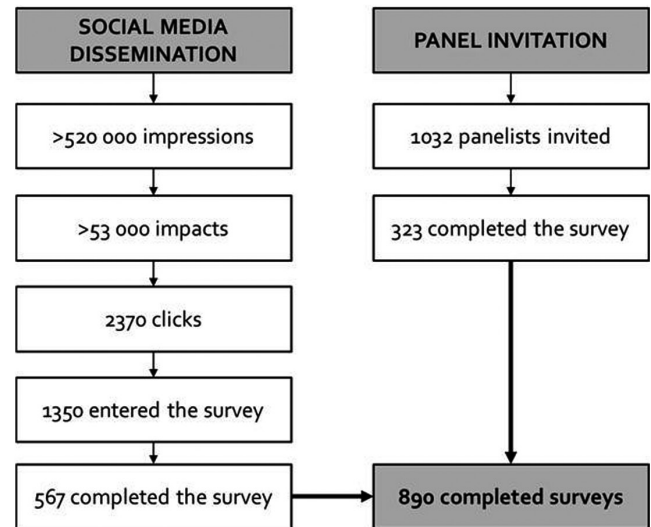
SOCIAL MEDIA DISSEMINATION

>520 000 impressions

>53 000 impacts

2370 clicks

1350 entered the survey

567 completed the survey

PANEL INVITATION

1032 panelists invited

323 completed the survey

890 completed surveys